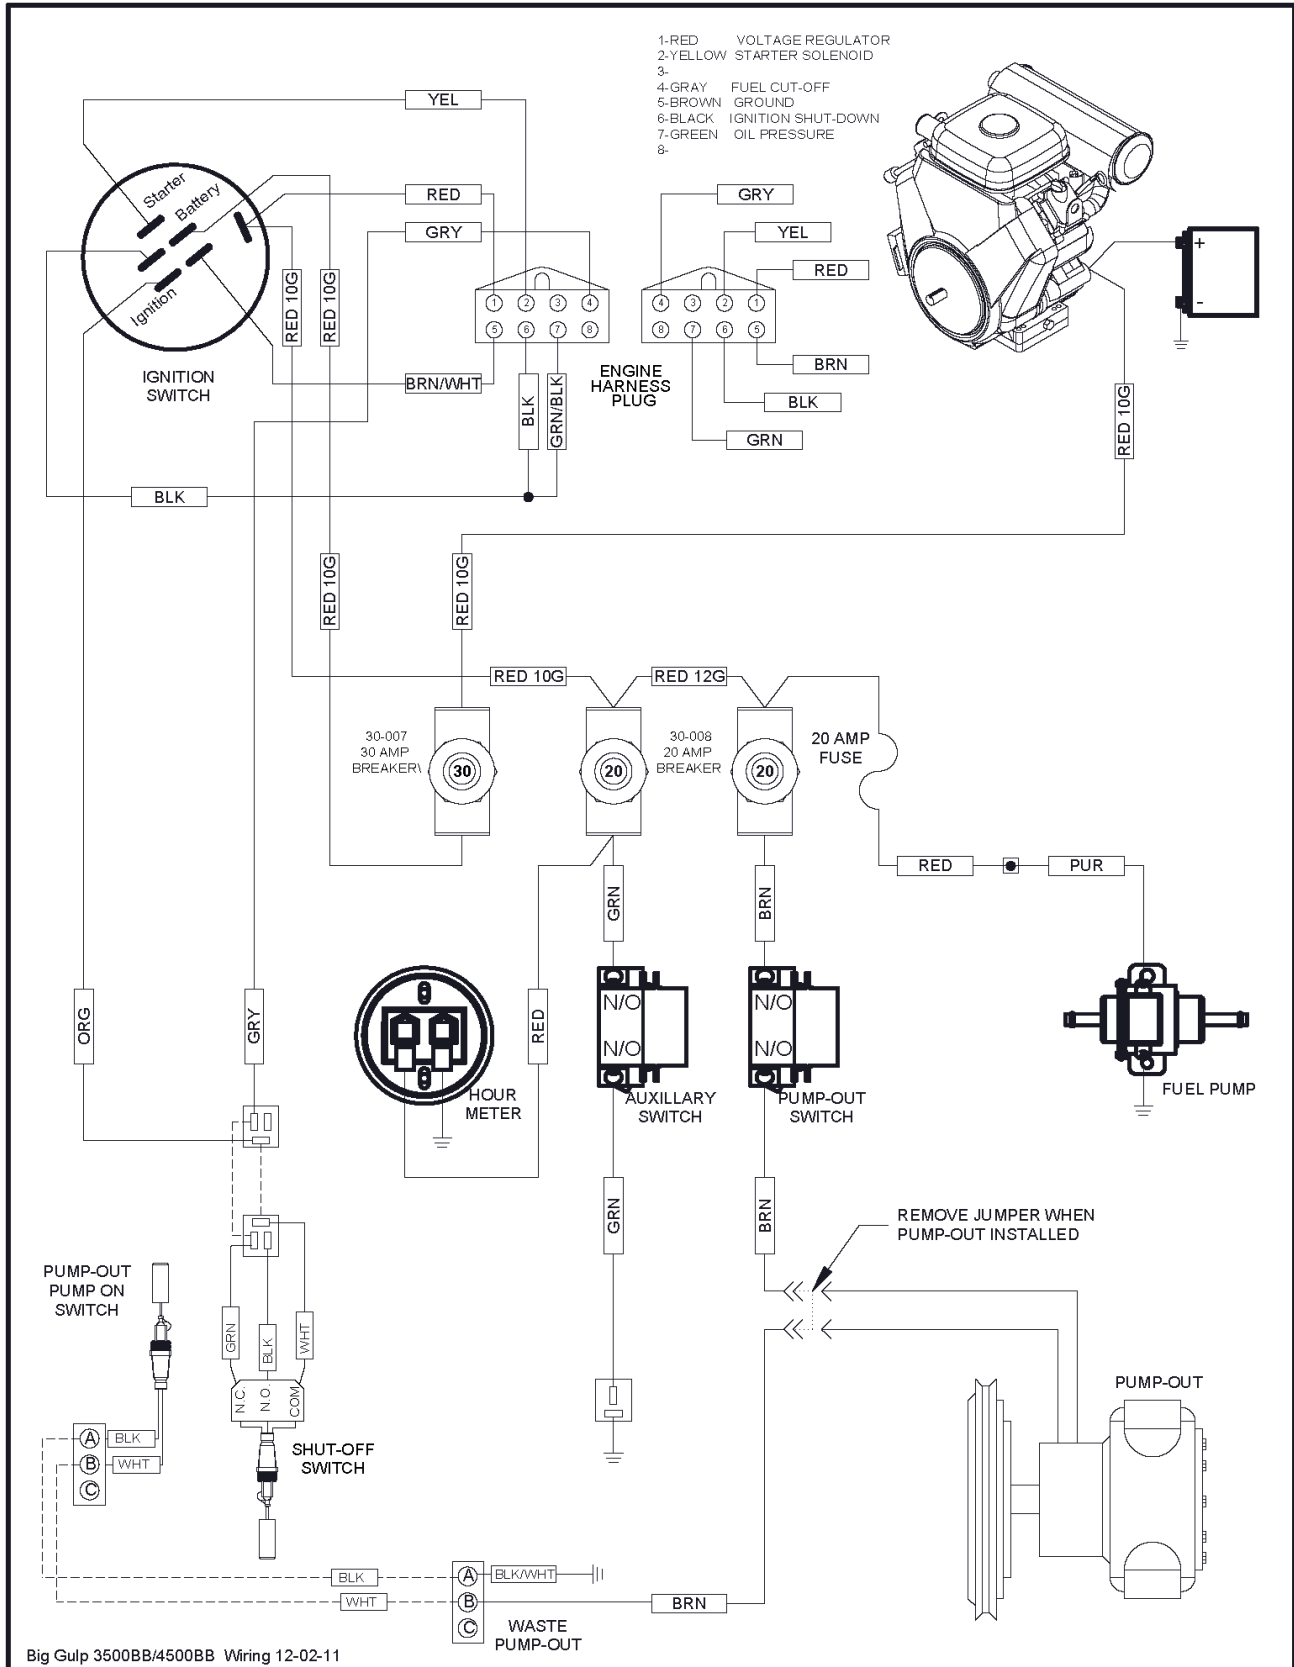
1-RED VOLTAGE REGULATOR
2-YELLOW STARTER SOLENOID
3-
4-GRAY FUEL CUT-OFF
5-BROWN GROUND
6-BLACK IGNITION SHUT-DOWN
7-GREEN OIL PRESSURE
8-

YEL

Starter
Battery
Ignition

RED
GRY
RED 10G
RED 10G

1 2 3 4
5 6 7 8

GRY
YEL
RED

4 3 2 1
8 7 6 5

+
-

IGNITION SWITCH

BRN/WHT
BLK
GRN/BLK

ENGINE HARNESS PLUG

BRN
BLK
GRN

RED 10G

BLK

RED 10G
RED 10G

RED 10G
RED 12G

30-007
30 AMP
BREAKER

30

20

30-008
20 AMP
BREAKER

20

20 AMP
FUSE

RED
PUR

GRN
BRN

ORG
GRY

HOUR METER

RED

N/O
N/O
AUXILLARY SWITCH

N/O
N/O
PUMP-OUT SWITCH

FUEL PUMP

GRN
BRN

REMOVE JUMPER WHEN PUMP-OUT INSTALLED

PUMP-OUT PUMP ON SWITCH

GRN
BLK
WHT

N.C.
N.O.
COM

SHUT-OFF SWITCH

A BLK
B WHT
C

PUMP-OUT

BLK
WHT

A BLK/WHT
B
C

BRN

WASTE PUMP-OUT

Big Gulp 3500BB/4500BB Wiring 12-02-11